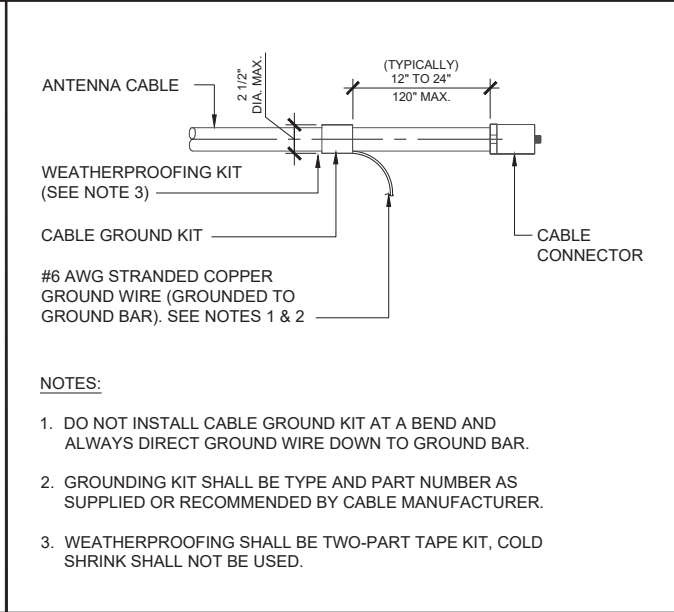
ANTENNA CABLE

2 1/2" DIA. MAX.

(TYPICALLY) 12" TO 24"

120" MAX.

WEATHERPROOFING KIT (SEE NOTE 3)

CABLE GROUND KIT

CABLE CONNECTOR

#6 AWG STRANDED COPPER GROUND WIRE (GROUNDED TO GROUND BAR). SEE NOTES 1 & 2

NOTES:

1. DO NOT INSTALL CABLE GROUND KIT AT A BEND AND ALWAYS DIRECT GROUND WIRE DOWN TO GROUND BAR.

2. GROUNDING KIT SHALL BE TYPE AND PART NUMBER AS SUPPLIED OR RECOMMENDED BY CABLE MANUFACTURER.

3. WEATHERPROOFING SHALL BE TWO-PART TAPE KIT, COLD SHRINK SHALL NOT BE USED.